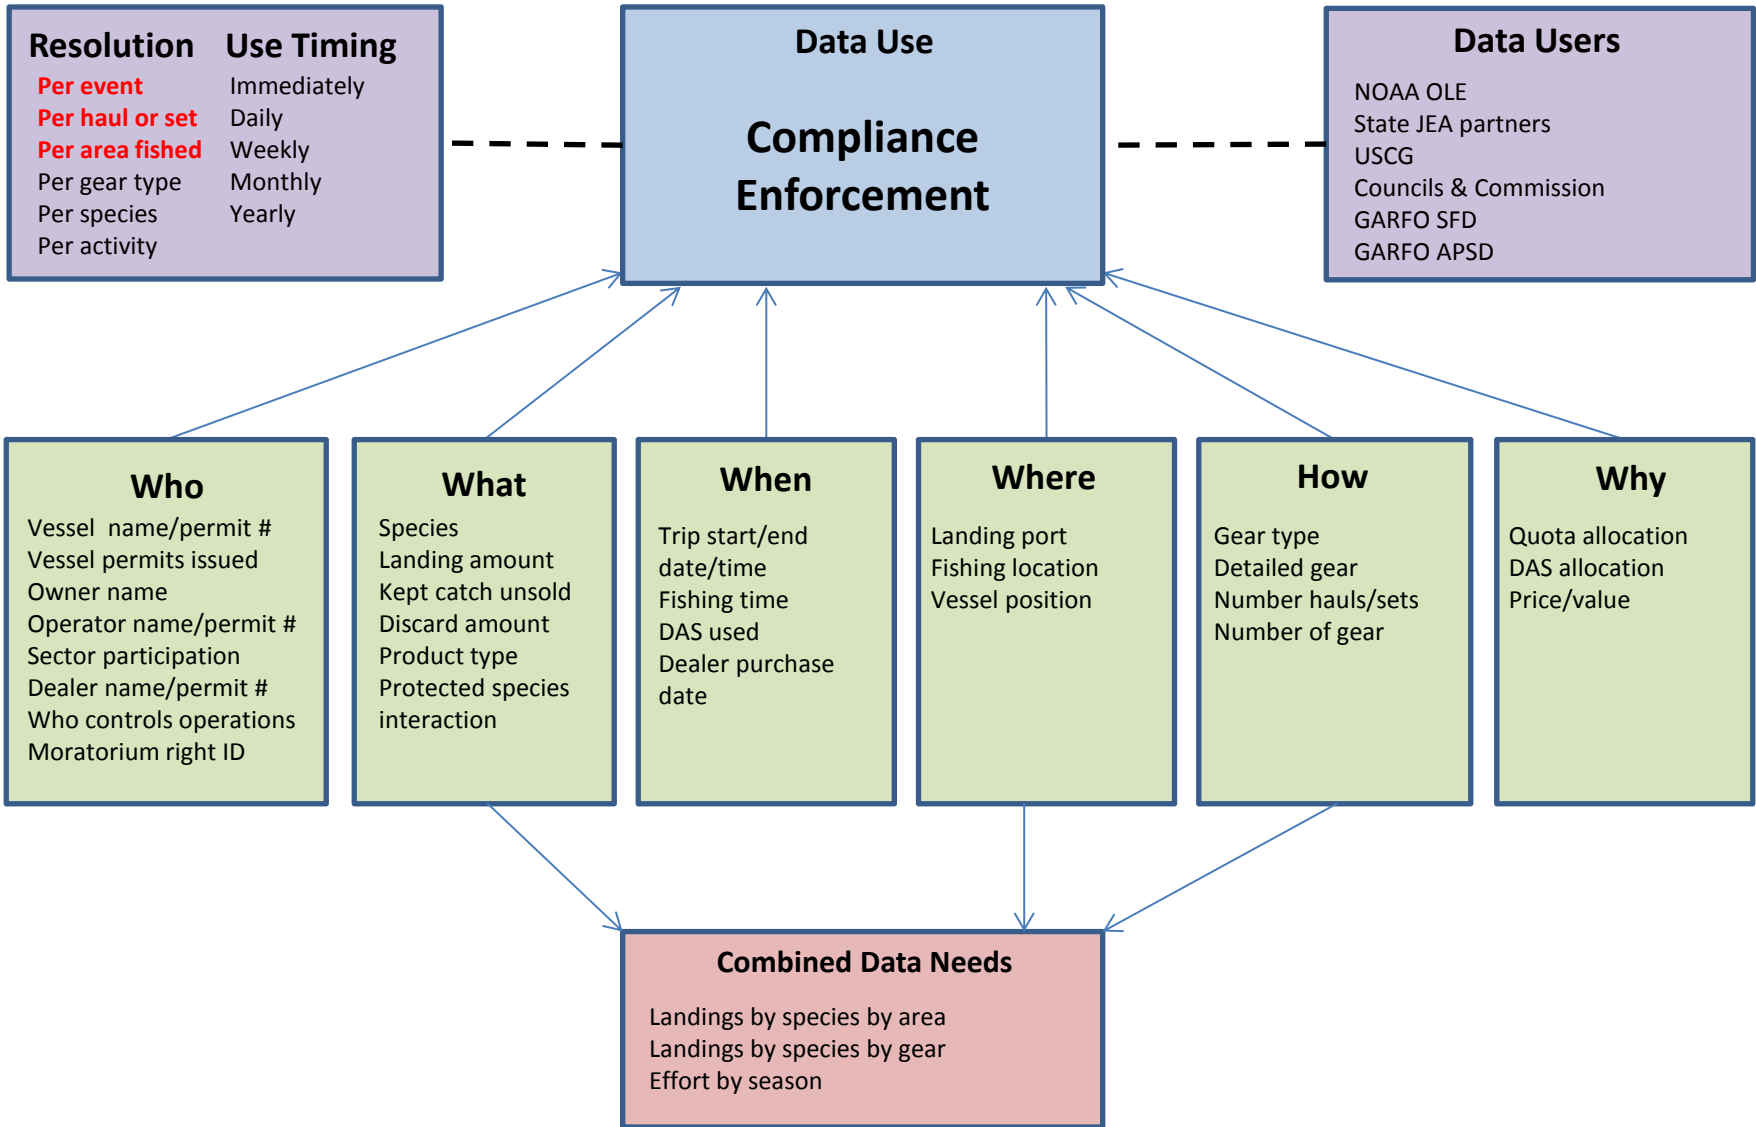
Resolution
Per event
Per haul or set
Per area fished
Per gear type
Per species
Per activity

Use Timing
Immediately
Daily
Weekly
Monthly
Yearly

Data Use

Compliance Enforcement

Data Users
NOAA OLE
State JEA partners
USCG
Councils & Commission
GARFO SFD
GARFO APSD

Who
Vessel name/permit #
Vessel permits issued
Owner name
Operator name/permit #
Sector participation
Dealer name/permit #
Who controls operations
Moratorium right ID

What
Species
Landing amount
Kept catch unsold
Discard amount
Product type
Protected species interaction

When
Trip start/end date/time
Fishing time
DAS used
Dealer purchase date

Where
Landing port
Fishing location
Vessel position

How
Gear type
Detailed gear
Number hauls/sets
Number of gear

Why
Quota allocation
DAS allocation
Price/value

Combined Data Needs
Landings by species by area
Landings by species by gear
Effort by season